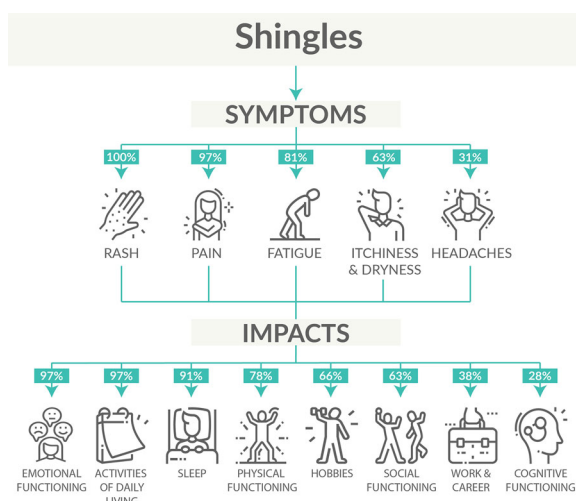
Shingles

SYMPTOMS

100%
RASH

97%
PAIN

81%
FATIGUE

63%
ITCHINESS & DRYNESS

31%
HEADACHES

IMPACTS

97%
EMOTIONAL FUNCTIONING

97%
ACTIVITIES OF DAILY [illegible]

91%
SLEEP

78%
PHYSICAL FUNCTIONING

66%
HOBBIES

63%
SOCIAL FUNCTIONING

38%
WORK & CAREER

28%
COGNITIVE FUNCTIONING